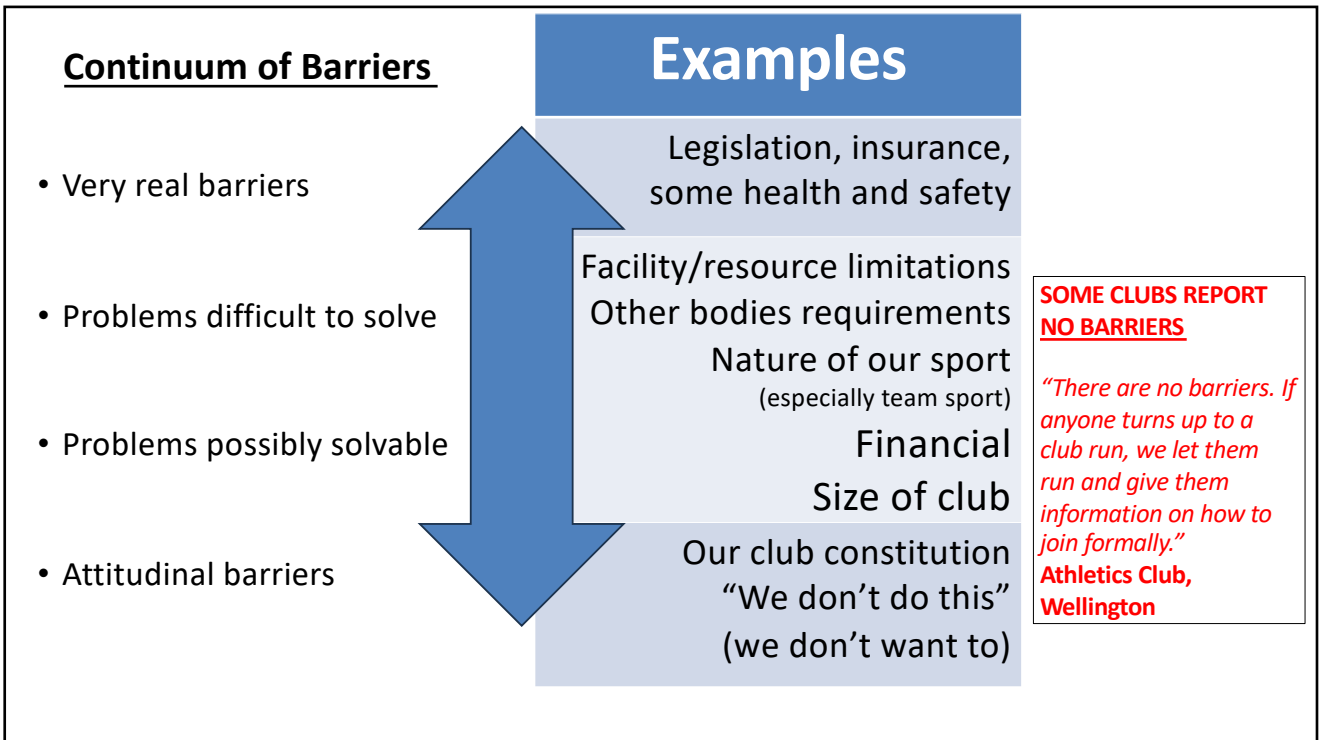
Continuum of Barriers

• Very real barriers

• Problems difficult to solve

• Problems possibly solvable

• Attitudinal barriers

Examples

Legislation, insurance, some health and safety

Facility/resource limitations
Other bodies requirements
Nature of our sport
(especially team sport)
Financial
Size of club

Our club constitution
"We don't do this"
(we don't want to)

SOME CLUBS REPORT NO BARRIERS

"There are no barriers. If anyone turns up to a club run, we let them run and give them information on how to join formally."
Athletics Club, Wellington